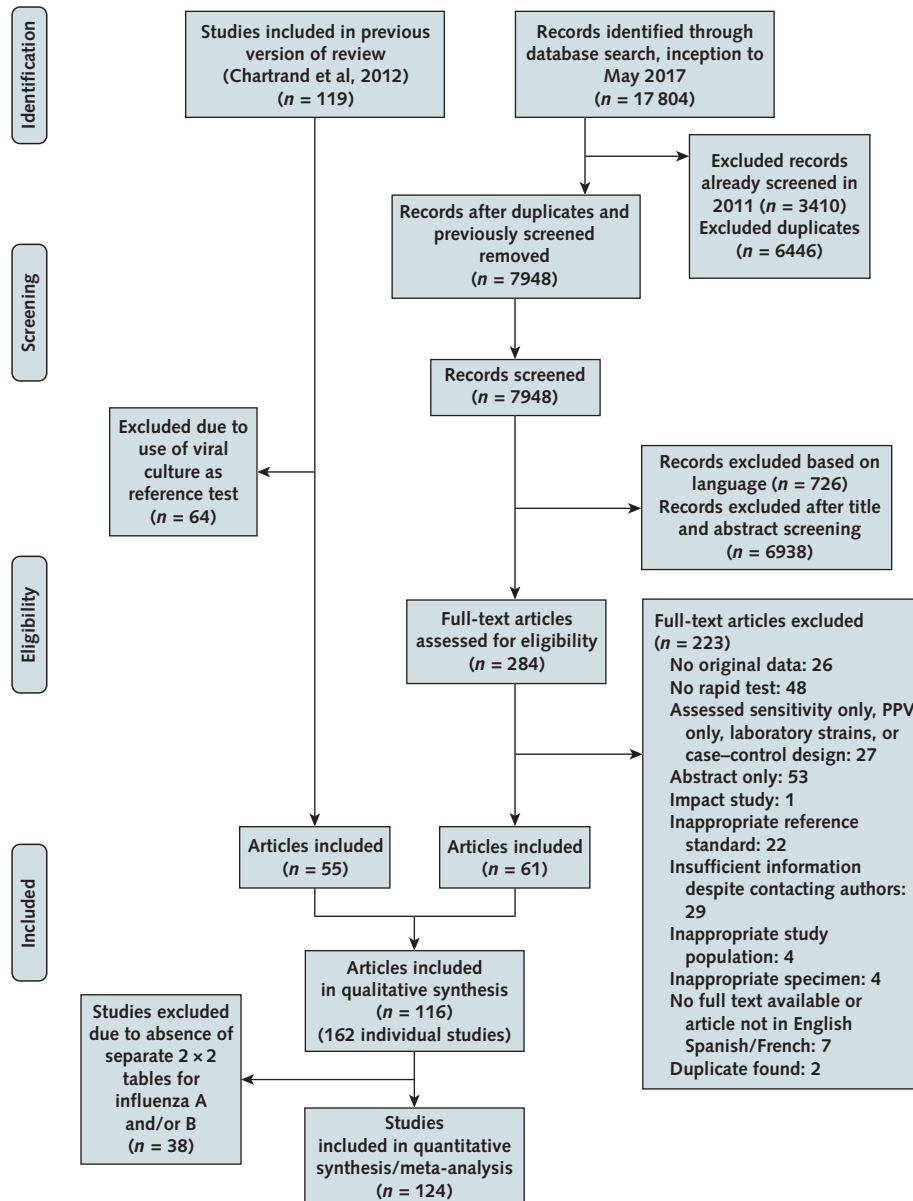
Identification

Studies included in previous version of review (Chartrand et al, 2012) ($n$ = 119)

Records identified through database search, inception to May 2017 ($n$ = 17 804)

Excluded records already screened in 2011 ($n$ = 3410) Excluded duplicates ($n$ = 6446)

Screening

Records after duplicates and previously screened removed ($n$ = 7948)

Records screened ($n$ = 7948)

Excluded due to use of viral culture as reference test ($n$ = 64)

Records excluded based on language ($n$ = 726) Records excluded after title and abstract screening ($n$ = 6938)

Eligibility

Full-text articles assessed for eligibility ($n$ = 284)

Full-text articles excluded ($n$ = 223)
No original data: 26
No rapid test: 48
Assessed sensitivity only, PPV only, laboratory strains, or case–control design: 27
Abstract only: 53
Impact study: 1
Inappropriate reference standard: 22
Insufficient information despite contacting authors: 29
Inappropriate study population: 4
Inappropriate specimen: 4
No full text available or article not in English Spanish/French: 7
Duplicate found: 2

Included

Articles included ($n$ = 55)

Articles included ($n$ = 61)

Articles included in qualitative synthesis ($n$ = 116) (162 individual studies)

Studies excluded due to absence of separate 2 × 2 tables for influenza A and/or B ($n$ = 38)

Studies included in quantitative synthesis/meta-analysis ($n$ = 124)